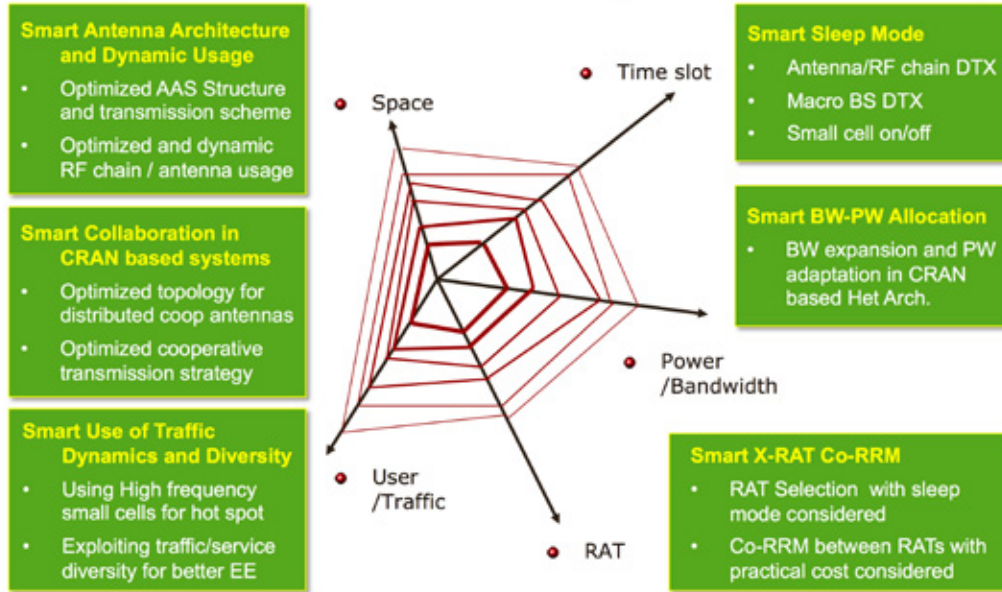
Smart Antenna Architecture and Dynamic Usage

- Optimized AAS Structure and transmission scheme
- Optimized and dynamic RF chain / antenna usage

Smart Collaboration in CRAN based systems

- Optimized topology for distributed coop antennas
- Optimized cooperative transmission strategy

Smart Use of Traffic Dynamics and Diversity

- Using High frequency small cells for hot spot
- Exploiting traffic/service diversity for better EE

Space

Time slot

Power /Bandwidth

RAT

User /Traffic

Smart Sleep Mode

- Antenna/RF chain DTX
- Macro BS DTX
- Small cell on/off

Smart BW-PW Allocation

- BW expansion and PW adaptation in CRAN based Het Arch.

Smart X-RAT Co-RRM

- RAT Selection with sleep mode considered
- Co-RRM between RATs with practical cost considered